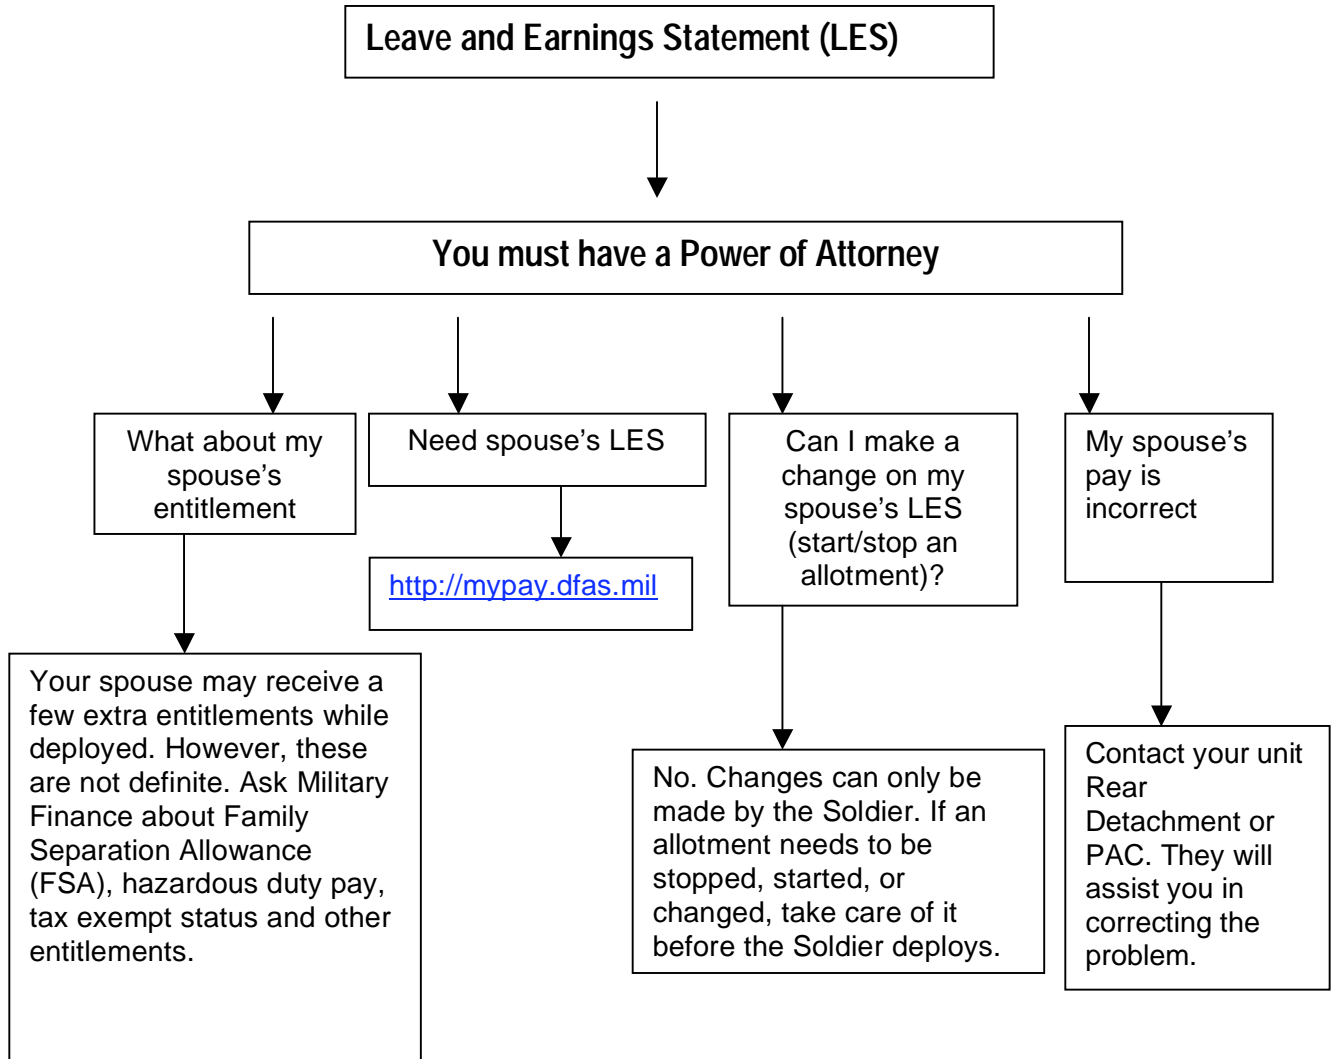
Leave and Earnings Statement (LES)

You must have a Power of Attorney

What about my spouse's entitlement

Need spouse's LES

Can I make a change on my spouse's LES (start/stop an allotment)?

My spouse's pay is incorrect

http://mypay.dfas.mil

Your spouse may receive a few extra entitlements while deployed. However, these are not definite. Ask Military Finance about Family Separation Allowance (FSA), hazardous duty pay, tax exempt status and other entitlements.

No. Changes can only be made by the Soldier. If an allotment needs to be stopped, started, or changed, take care of it before the Soldier deploys.

Contact your unit Rear Detachment or PAC. They will assist you in correcting the problem.